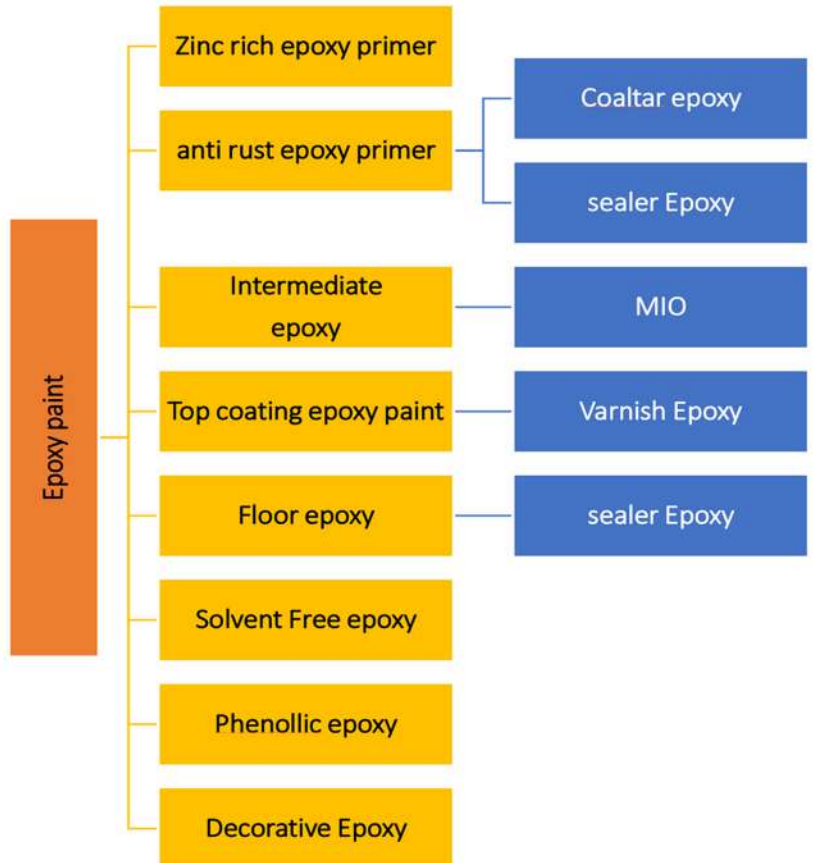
Epoxy paint

Zinc rich epoxy primer

anti rust epoxy primer

Coaltar epoxy

sealer Epoxy

Intermediate epoxy

MIO

Top coating epoxy paint

Varnish Epoxy

Floor epoxy

sealer Epoxy

Solvent Free epoxy

Phenollic epoxy

Decorative Epoxy